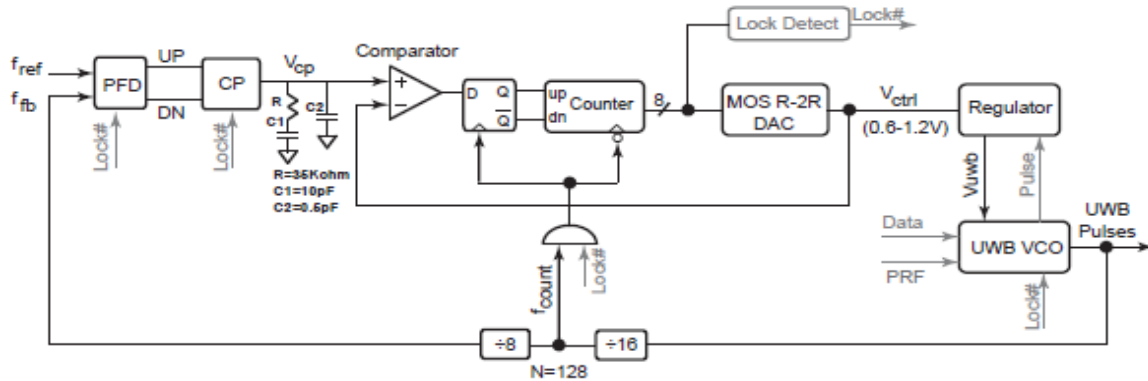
Lock Detect
Lock#
$f_{ref}$
$f_{fb}$
PFD
UP
DN
Lock#
CP
Lock#
$V_{cp}$
R
C1
C2
R=35Kohm
C1=10pF
C2=0.5pF
Comparator
+
−
D
Q
$\overline{Q}$
up
dn
Counter
8
MOS R-2R DAC
$V_{ctrl}$
(0.6-1.2V)
Regulator
Vuwb
Pulse
Data
PRF
UWB VCO
UWB Pulses
Lock#
$f_{count}$
Lock#
÷8
÷16
N=128